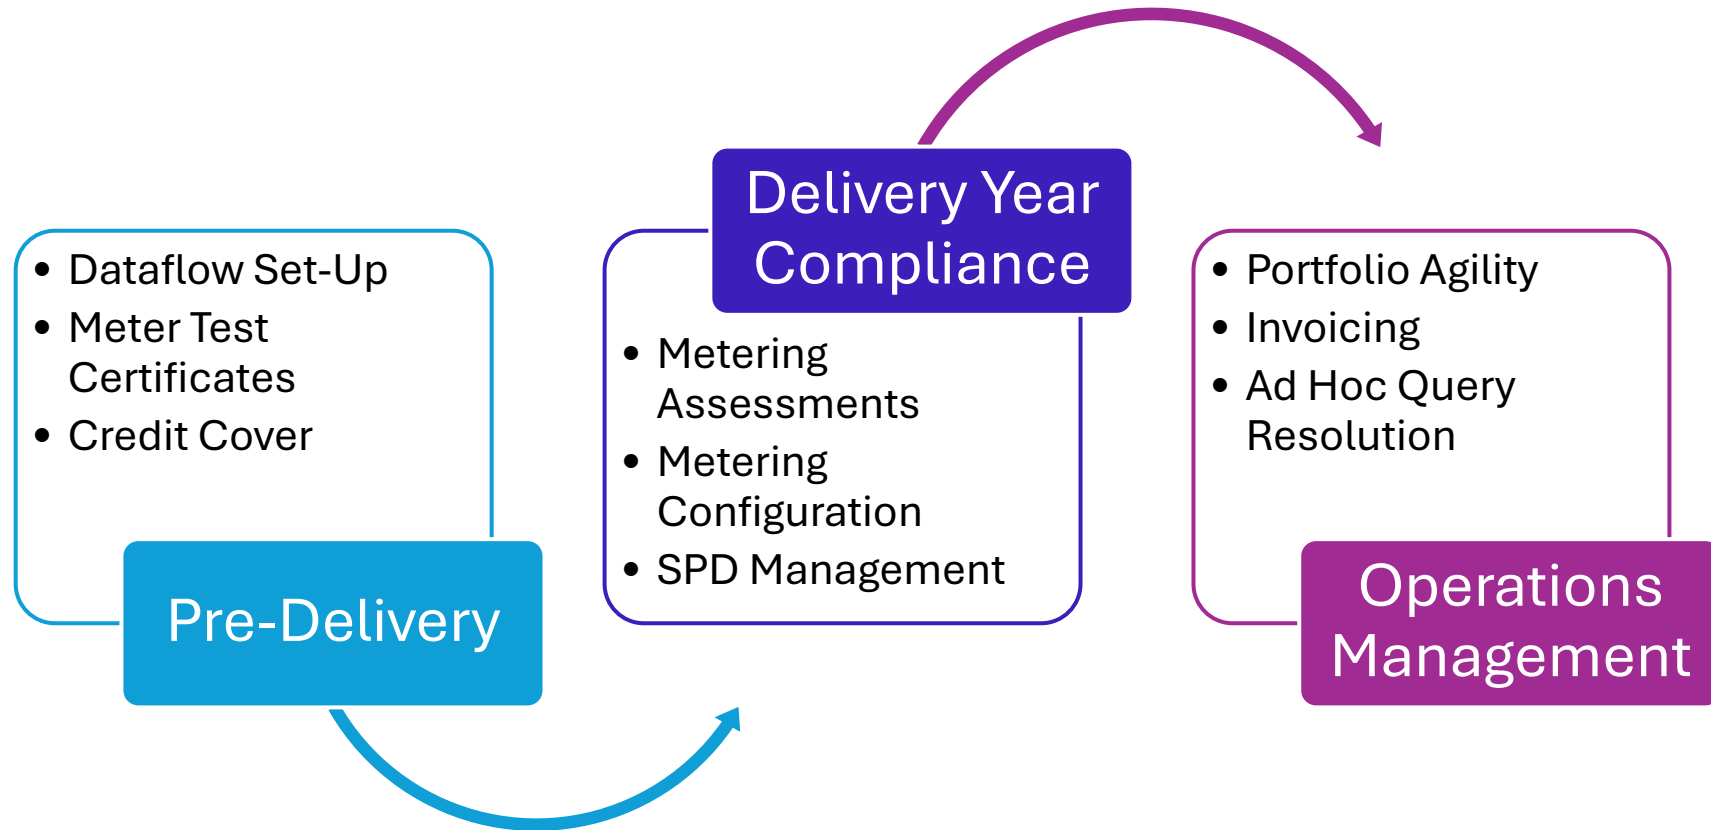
- Dataflow Set-Up
- Meter Test Certificates
- Credit Cover

Pre-Delivery

Delivery Year Compliance

- Metering Assessments
- Metering Configuration
- SPD Management

- Portfolio Agility
- Invoicing
- Ad Hoc Query Resolution

Operations Management